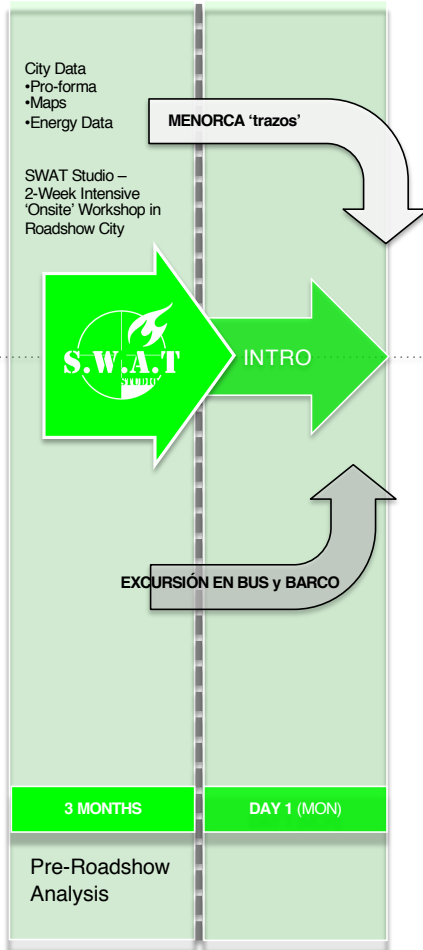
City Data
•Pro-forma
•Maps
•Energy Data

MENORCA 'trazos'

SWAT Studio – 2-Week Intensive 'Onsite' Workshop in Roadshow City

S.W.A.T STUDIO

INTRO

EXCURSIÓN EN BUS y BARCO

3 MONTHS

DAY 1 (MON)

Pre-Roadshow Analysis